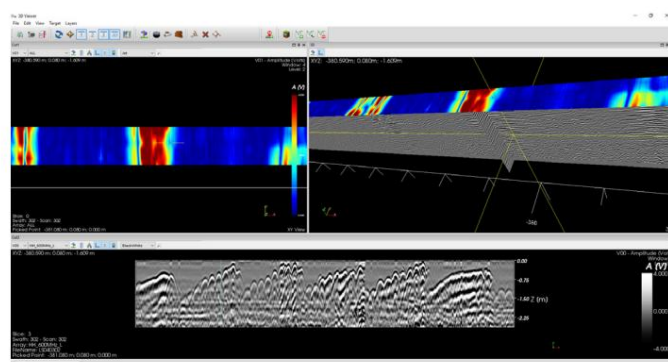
File Edit View Target Layers

XYZ: -380.060 m; 0.080 m; -1.609 m

VOI - Amplitude (V/dB)
Window: 2
Level: 2

A (V)

XY View

XYZ: -380.500m; 0.080m; -1.609m

-380

XYZ: -380.990 m; 0.080 m; -1.609 m

0.00

-0.75

-1.50 Z (m)

-2.25

VOI - Amplitude

A (V)

0.000

-4.00